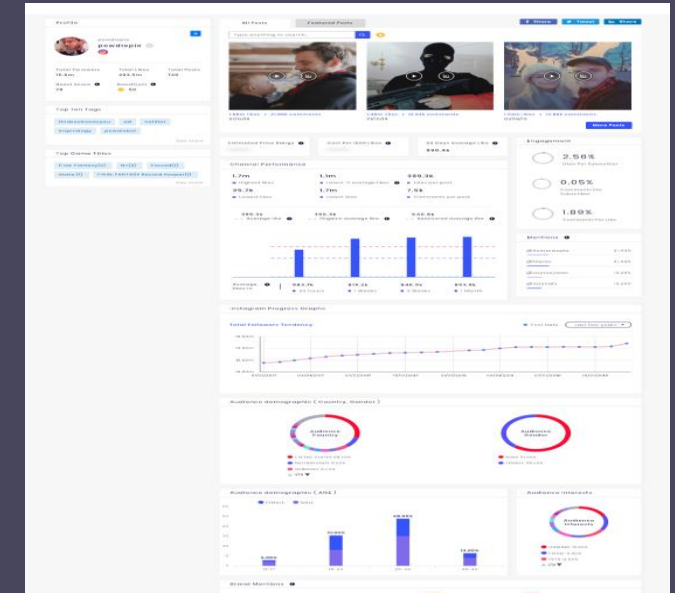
Profile

pewdiepie

Total Followers 19.4m

Total Likes 444.6m

Total Posts 738

Top Ten Tags

Top Game Titles

All Posts

Featured Posts

Share

Tweet

Share

Type anything to search...

More Posts

Engagement

2.56%

0.05%

1.09%

Mentions

Channel Performance

1.7m

1.5m

389.3k

Instagram Progress Graphs

Total Followers Tendency

Audience demographics ( Country, Gender )

Audience Country

Audience Gender

Audience demographics ( AGE )

Audience Interests

Audience Interests

Brand Mentions